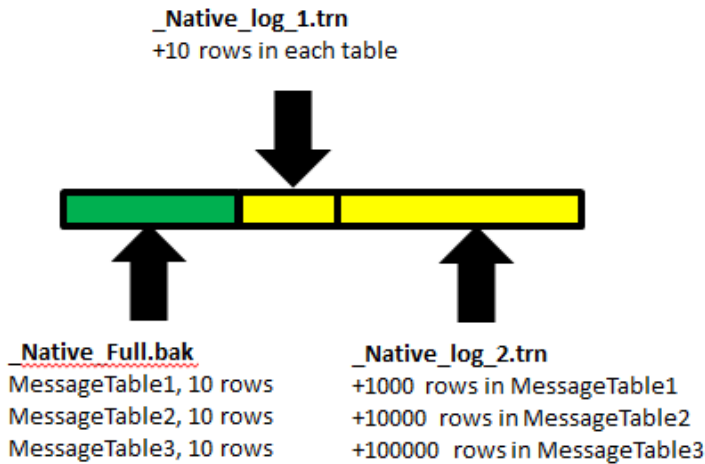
_Native_log_1.trn
+10 rows in each table

_Native_Full.bak
MessageTable1, 10 rows
MessageTable2, 10 rows
MessageTable3, 10 rows

_Native_log_2.trn
+1000 rows in MessageTable1
+10000 rows in MessageTable2
+100000 rows in MessageTable3